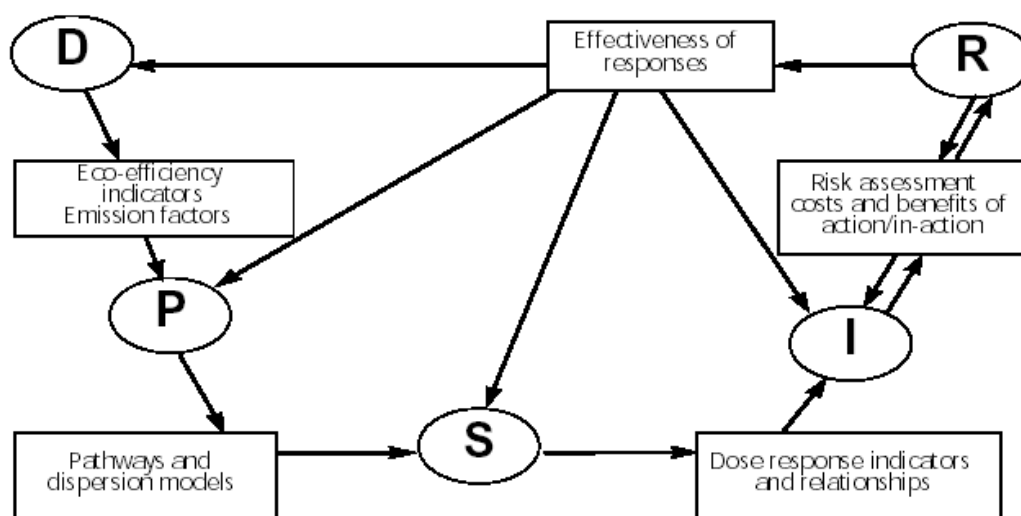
D

Effectiveness of responses

R

Eco-efficiency indicators
Emission factors

Risk assessment costs and benefits of action/in-action

P

I

Pathways and dispersion models

S

Dose response indicators and relationships